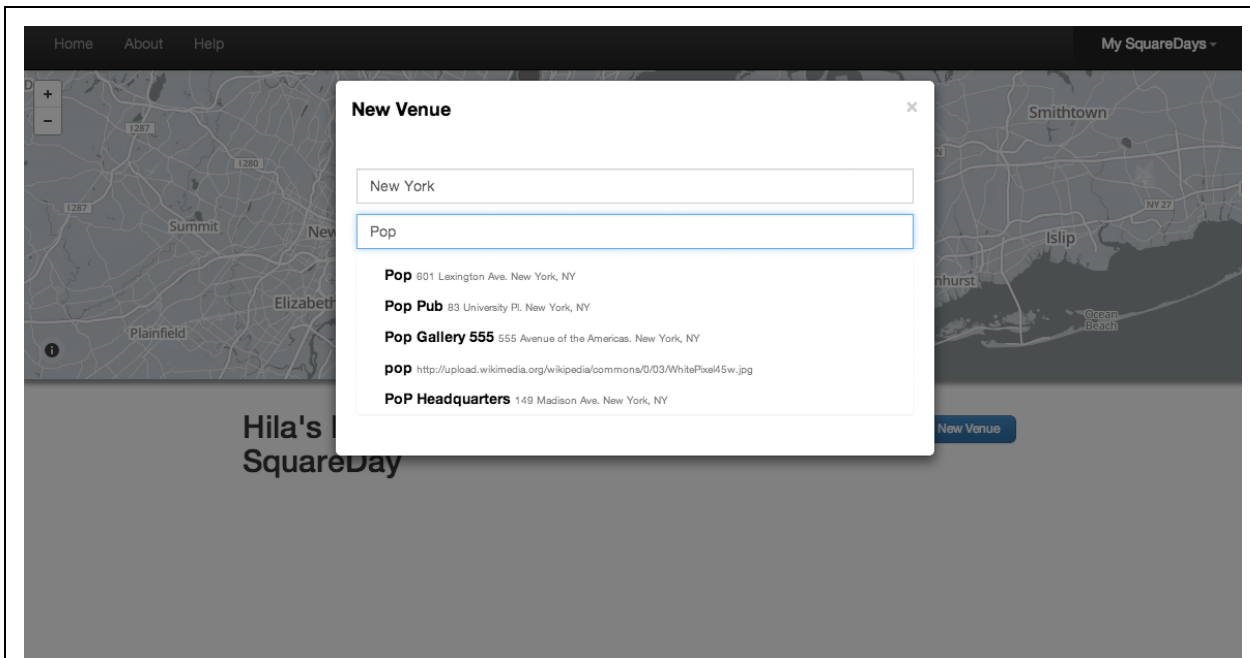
Home About Help

My SquareDays

+
−

I287
I287
I280
Summit
New
Elizabeth
Plainfield

Smithtown
NY 27
Islip
nhurst
Ocean Beach

New Venue

×

New York

Pop

Pop 601 Lexington Ave. New York, NY
Pop Pub 83 University Pl. New York, NY
Pop Gallery 555 555 Avenue of the Americas. New York, NY
pop http://upload.wikimedia.org/wikipedia/commons/0/03/WhitePixel45w.jpg
PoP Headquarters 149 Madison Ave. New York, NY

Hila's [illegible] SquareDay

New Venue